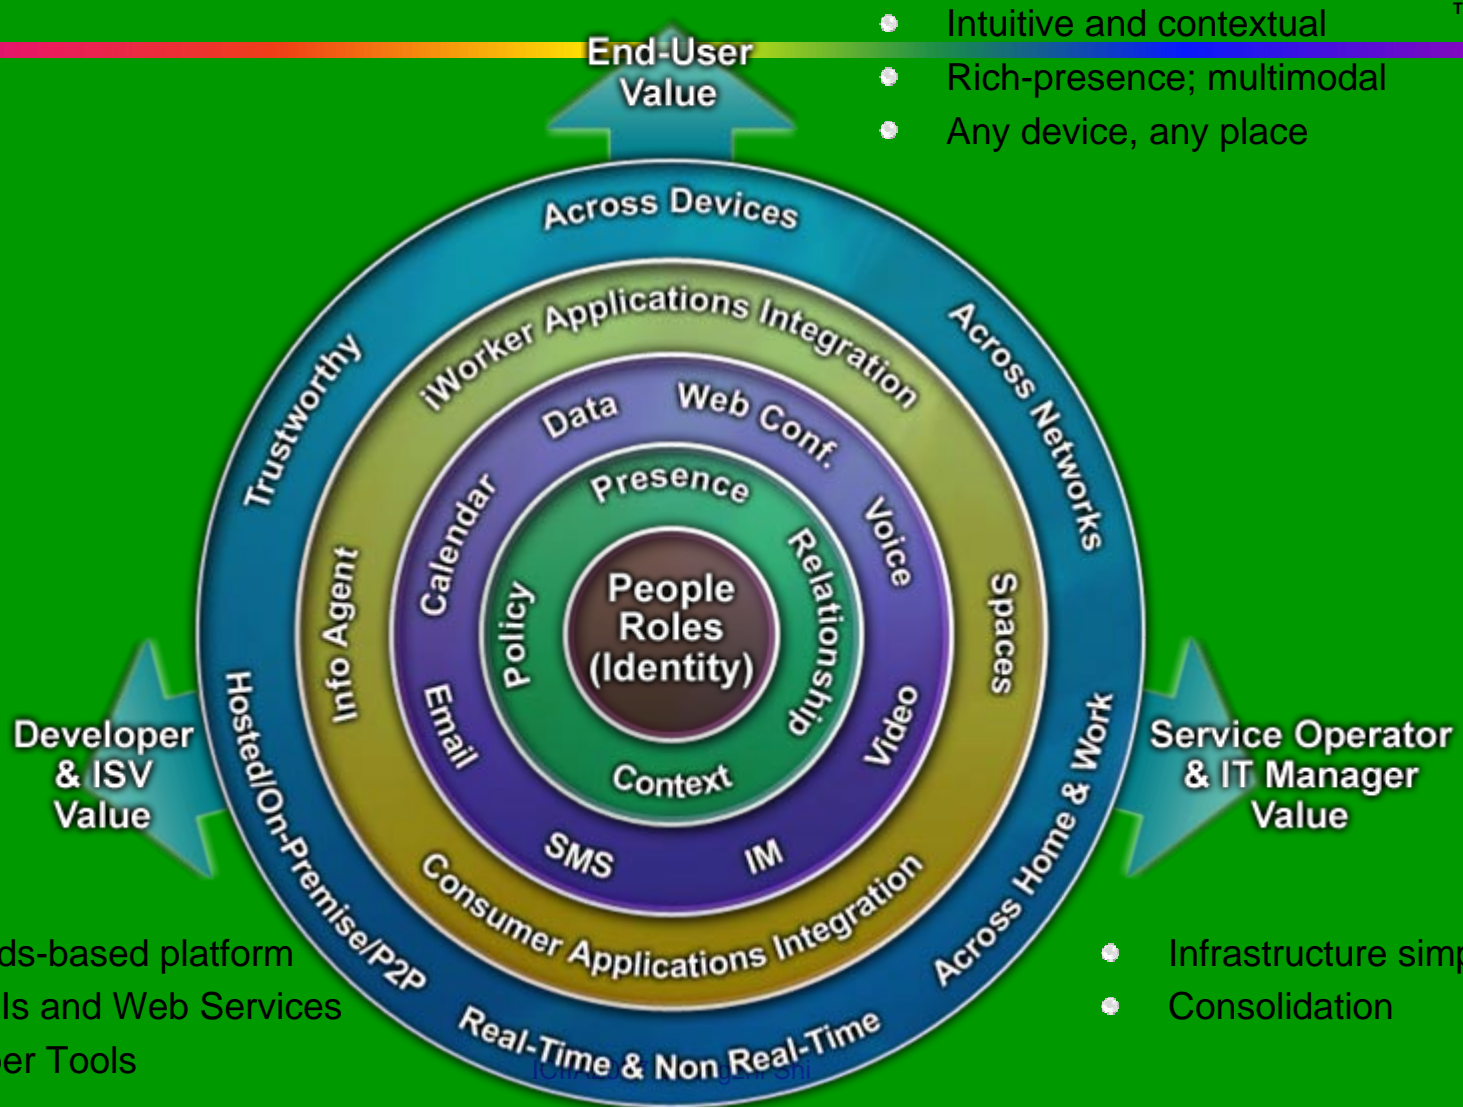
End-User Value

Intuitive and contextual
Rich-presence; multimodal
Any device, any place

Across Devices
Across Networks
Trustworthy
iWorker Applications Integration
Data
Web Conf.
Voice
Calendar
Presence
Relationship
Policy
People Roles (Identity)
Info Agent
Spaces
Email
Video
Context
SMS
IM
Hosted/On-Premise/P2P
Consumer Applications Integration
Across Home & Work
Real-Time & Non Real-Time

Developer & ISV Value

Service Operator & IT Manager Value

ds-based platform
Is and Web Services
er Tools

Infrastructure simp
Consolidation